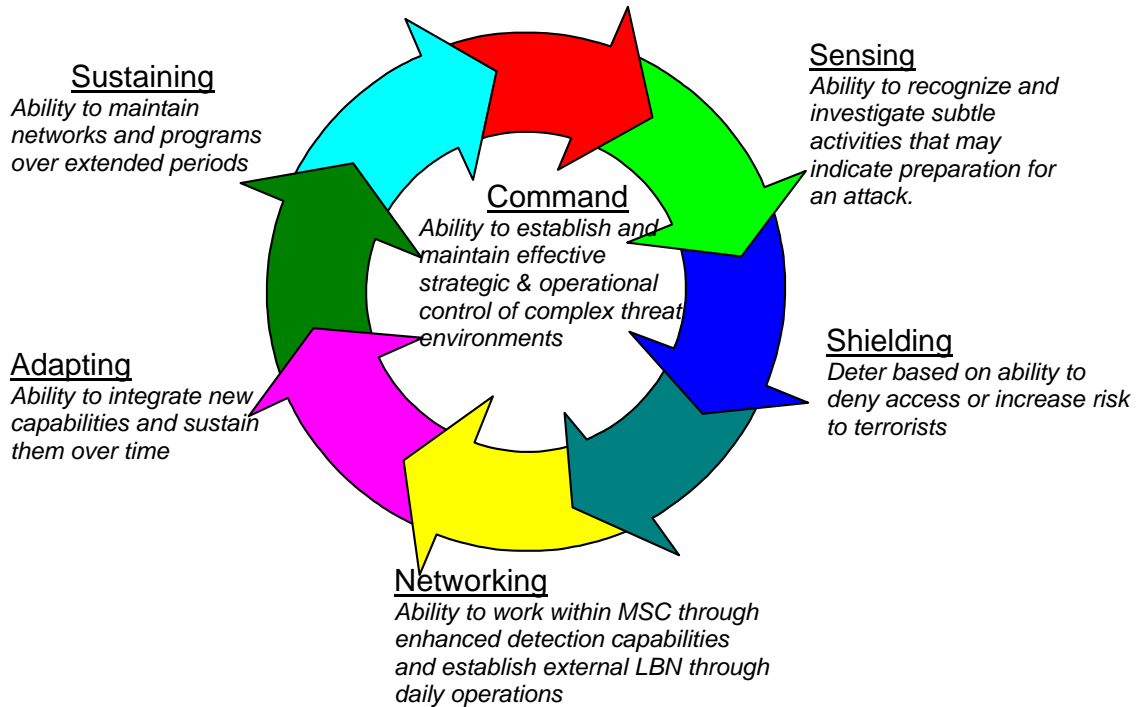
Sustaining
Ability to maintain networks and programs over extended periods

Sensing
Ability to recognize and investigate subtle activities that may indicate preparation for an attack.

Command
Ability to establish and maintain effective strategic & operational control of complex threat environments

Adapting
Ability to integrate new capabilities and sustain them over time

Shielding
Deter based on ability to deny access or increase risk to terrorists

Networking
Ability to work within MSC through enhanced detection capabilities and establish external LBN through daily operations